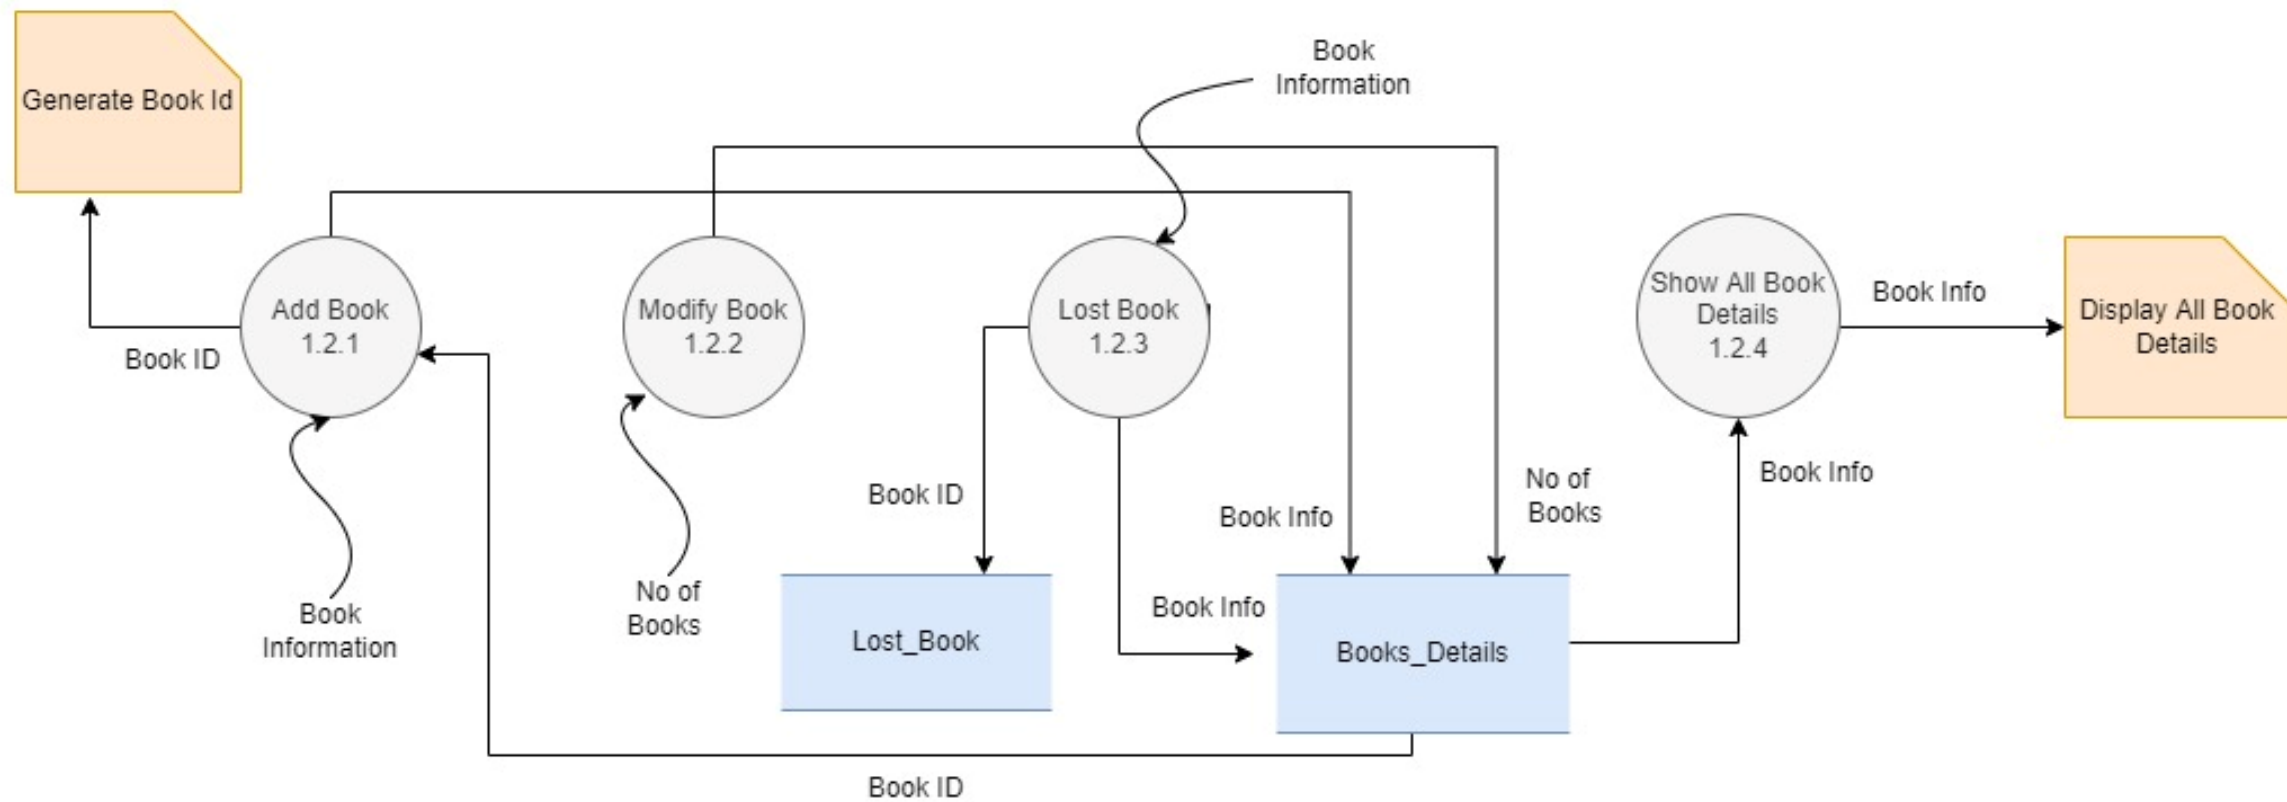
Generate Book Id

Book Information

Add Book 1.2.1

Modify Book 1.2.2

Lost Book 1.2.3

Show All Book Details 1.2.4

Book Info

Display All Book Details

Book ID

Book ID

Book Info

No of Books

Book Info

Book Information

No of Books

Book Info

Lost_Book

Books_Details

Book ID